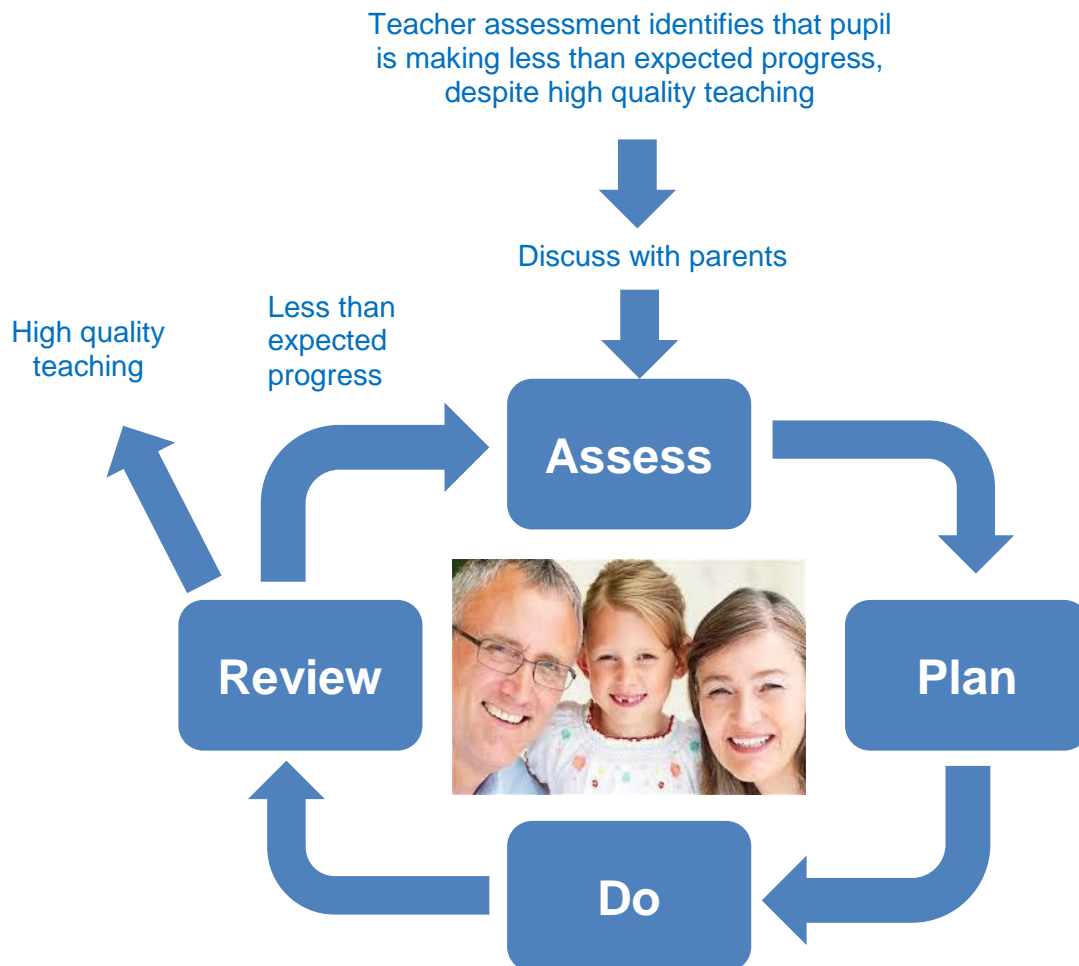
Teacher assessment identifies that pupil is making less than expected progress, despite high quality teaching

Discuss with parents

High quality teaching

Less than expected progress

Assess

Plan

Do

Review